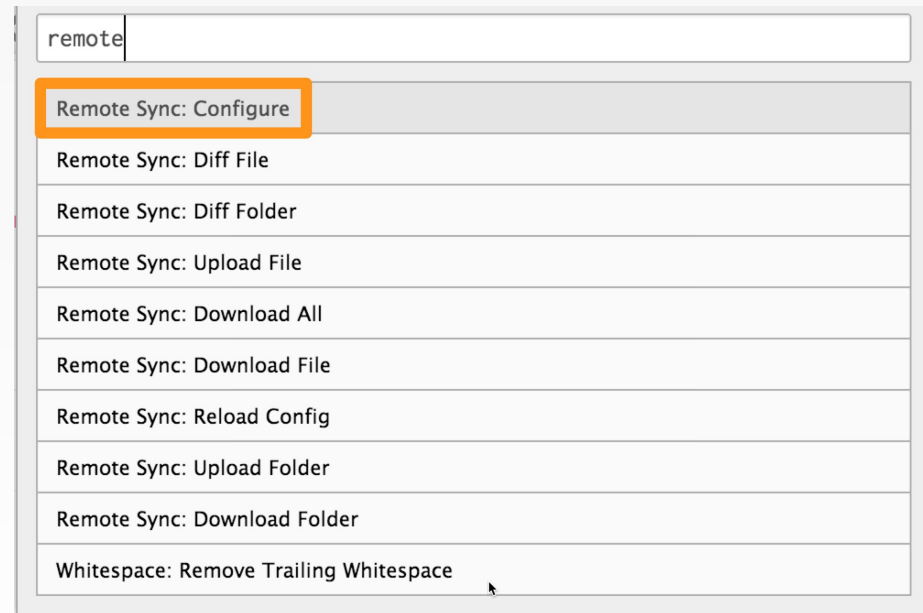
remote

Remote Sync: Configure

Remote Sync: Diff File

Remote Sync: Diff Folder

Remote Sync: Upload File

Remote Sync: Download All

Remote Sync: Download File

Remote Sync: Reload Config

Remote Sync: Upload Folder

Remote Sync: Download Folder

Whitespace: Remove Trailing Whitespace